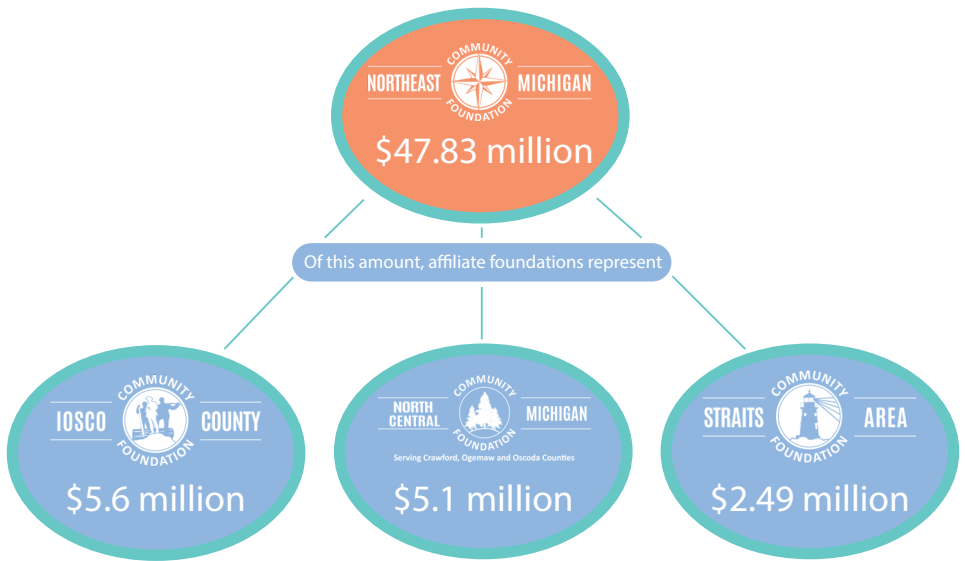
NORTHEAST COMMUNITY FOUNDATION MICHIGAN
$47.83 million

Of this amount, affiliate foundations represent

IOSCO COMMUNITY FOUNDATION COUNTY
$5.6 million

NORTH CENTRAL COMMUNITY FOUNDATION MICHIGAN
Serving Crawford, Ogemaw and Oscoda Counties
$5.1 million

STRAITS COMMUNITY FOUNDATION AREA
$2.49 million